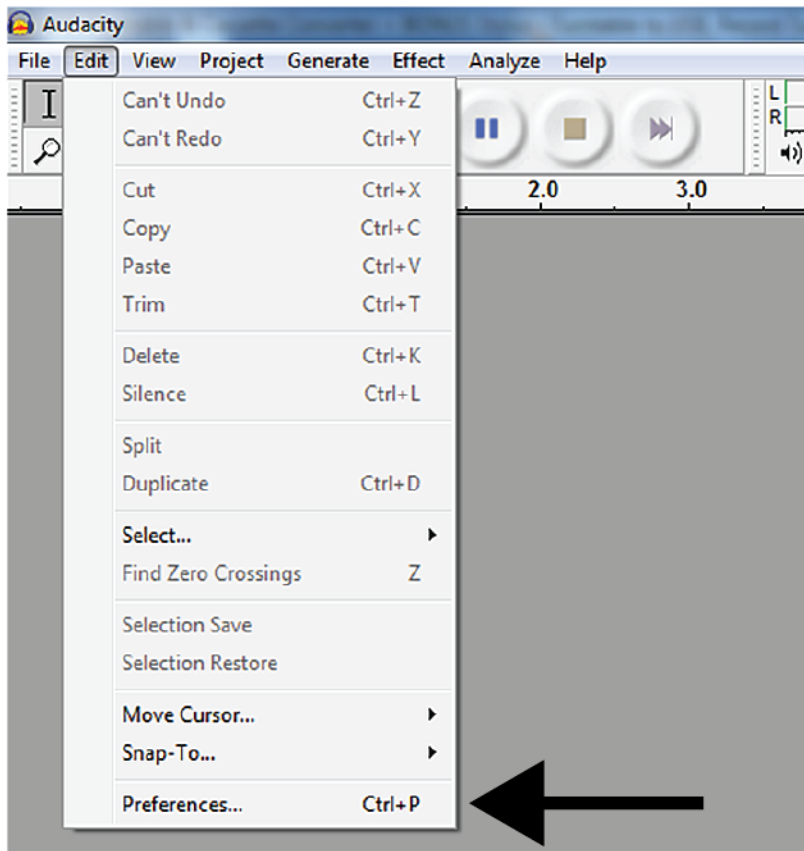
Audacity

File Edit View Project Generate Effect Analyze Help

Can't Undo Ctrl+Z
Can't Redo Ctrl+Y

Cut Ctrl+X
Copy Ctrl+C
Paste Ctrl+V
Trim Ctrl+T

Delete Ctrl+K
Silence Ctrl+L

Split
Duplicate Ctrl+D

Select...
Find Zero Crossings Z

Selection Save
Selection Restore

Move Cursor...
Snap-To...

Preferences... Ctrl+P

2.0
3.0
L
R